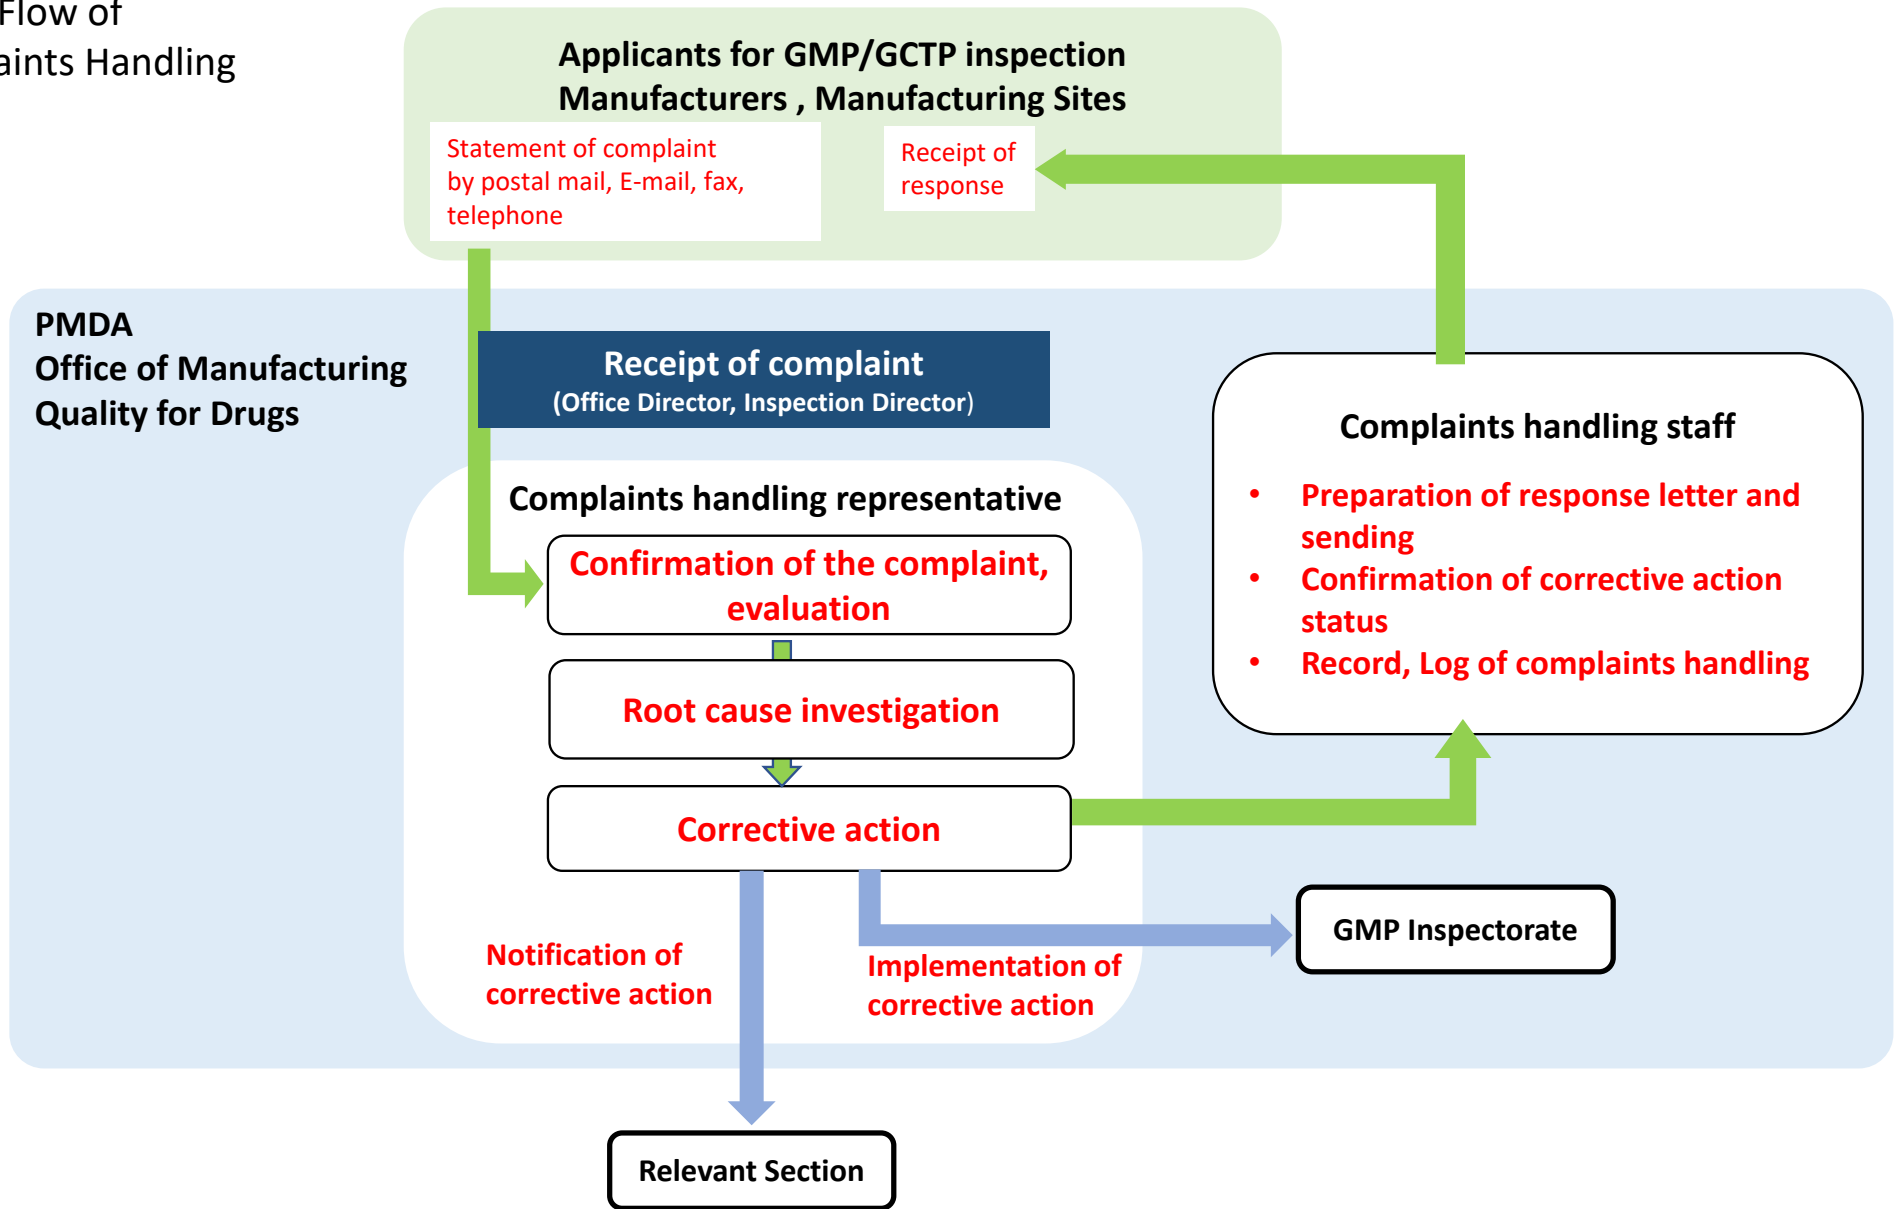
Flow of
aints Handling

Applicants for GMP/GCTP inspection
Manufacturers , Manufacturing Sites

Statement of complaint by postal mail, E-mail, fax, telephone

Receipt of response

PMDA
Office of Manufacturing Quality for Drugs

Receipt of complaint
(Office Director, Inspection Director)

Complaints handling representative

Confirmation of the complaint, evaluation

Root cause investigation

Corrective action

Complaints handling staff

• Preparation of response letter and sending
• Confirmation of corrective action status
• Record, Log of complaints handling

Notification of corrective action

Implementation of corrective action

GMP Inspectorate

Relevant Section